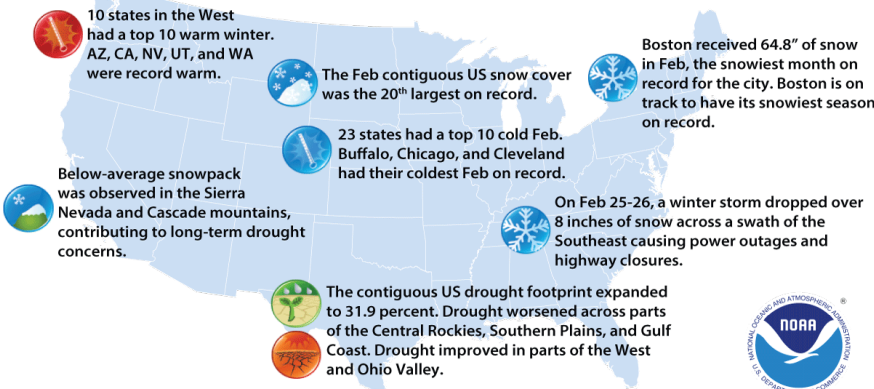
10 states in the West had a top 10 warm winter. AZ, CA, NV, UT, and WA were record warm.

The Feb contiguous US snow cover was the 20$^{th}$ largest on record.

Boston received 64.8" of snow in Feb, the snowiest month on record for the city. Boston is on track to have its snowiest season on record.

23 states had a top 10 cold Feb. Buffalo, Chicago, and Cleveland had their coldest Feb on record.

Below-average snowpack was observed in the Sierra Nevada and Cascade mountains, contributing to long-term drought concerns.

On Feb 25-26, a winter storm dropped over 8 inches of snow across a swath of the Southeast causing power outages and highway closures.

The contiguous US drought footprint expanded to 31.9 percent. Drought worsened across parts of the Central Rockies, Southern Plains, and Gulf Coast. Drought improved in parts of the West and Ohio Valley.

NATIONAL OCEANIC AND ATMOSPHERIC ADMINISTRATION
NOAA
U.S. DEPARTMENT OF COMMERCE
®